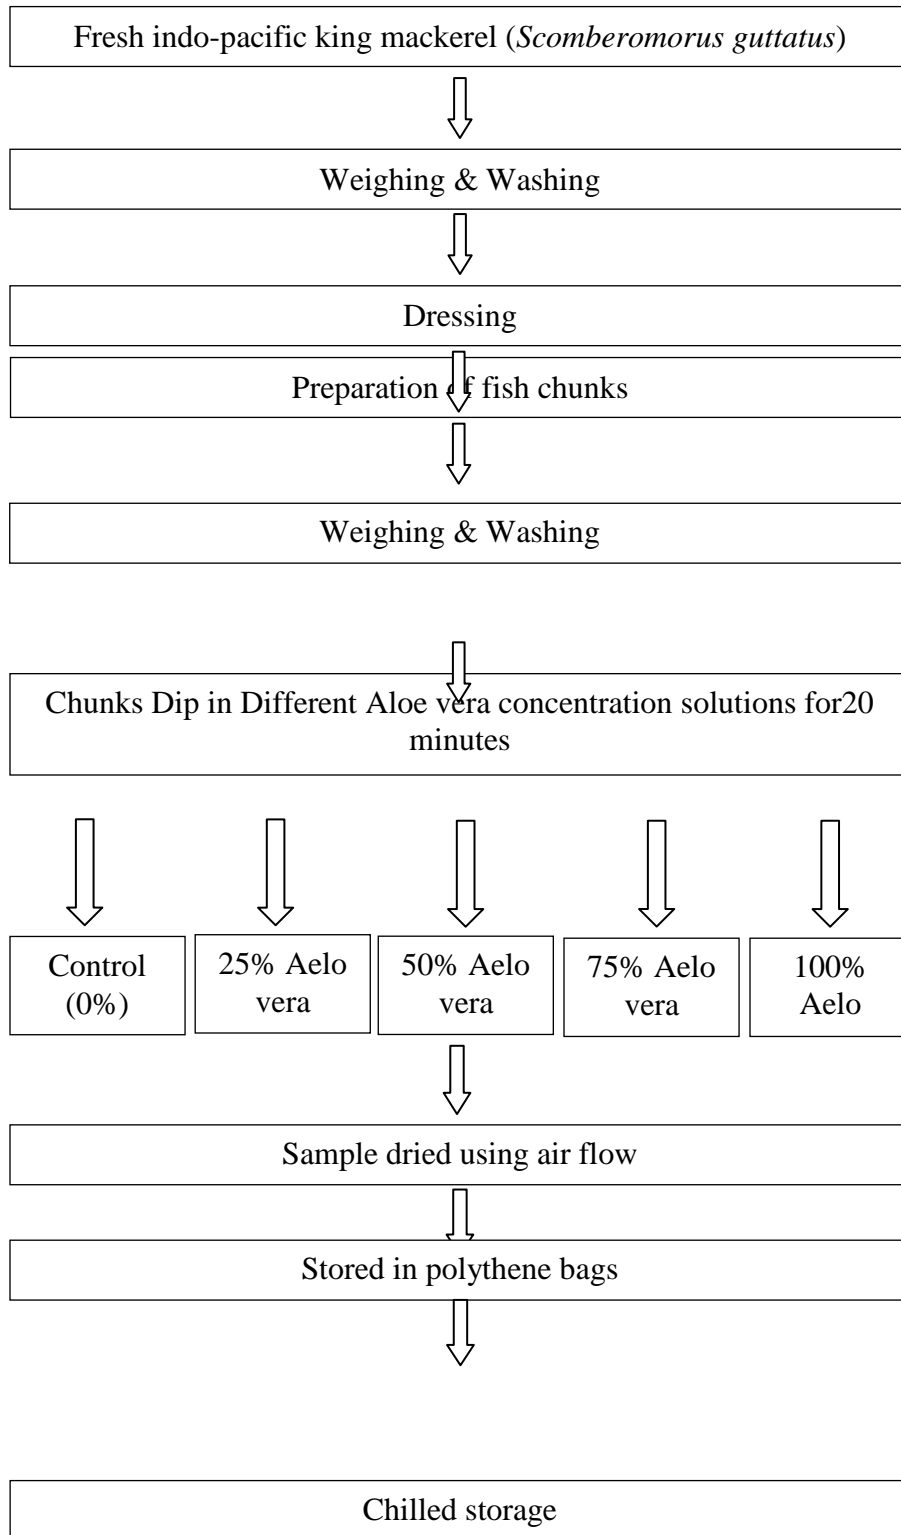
Fresh indo-pacific king mackerel (*Scomberomorus guttatus*)

Weighing & Washing

Dressing

Preparation of fish chunks

Weighing & Washing

Chunks Dip in Different Aloe vera concentration solutions for20 minutes

Control (0%)

25% Aelo vera

50% Aelo vera

75% Aelo vera

100% Aelo

Sample dried using air flow

Stored in polythene bags

Chilled storage